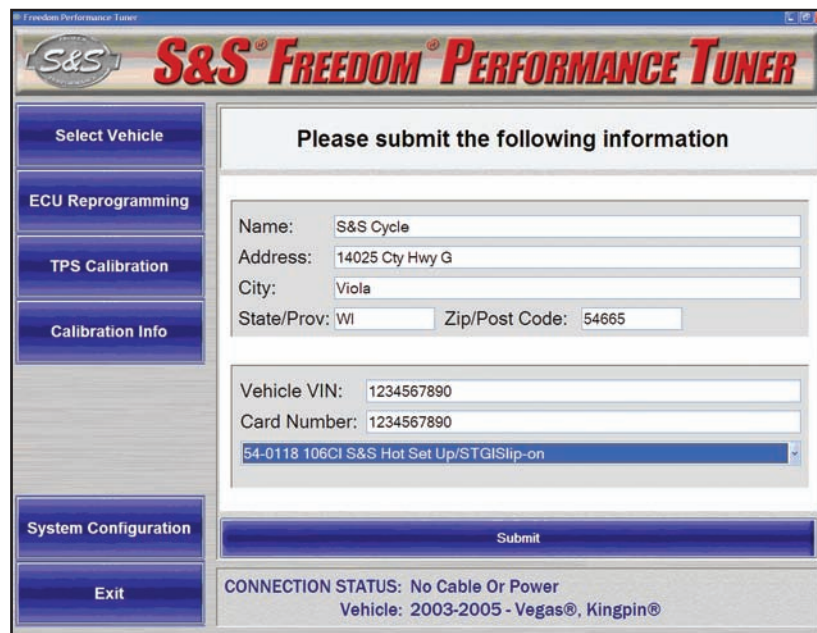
Freedom Performance Tuner

S&S

S&S® FREEDOM® PERFORMANCE TUNER

Select Vehicle

ECU Reprogramming

TPS Calibration

Calibration Info

System Configuration

Exit

Please submit the following information

Name: S&S Cycle
Address: 14025 Cty Hwy G
City: Viola
State/Prov: WI
Zip/Post Code: 54665

Vehicle VIN: 1234567890
Card Number: 1234567890
54-0118 106CI S&S Hot Set Up/STGISlip-on

Submit

CONNECTION STATUS: No Cable Or Power
Vehicle: 2003-2005 - Vegas®, Kingpin®